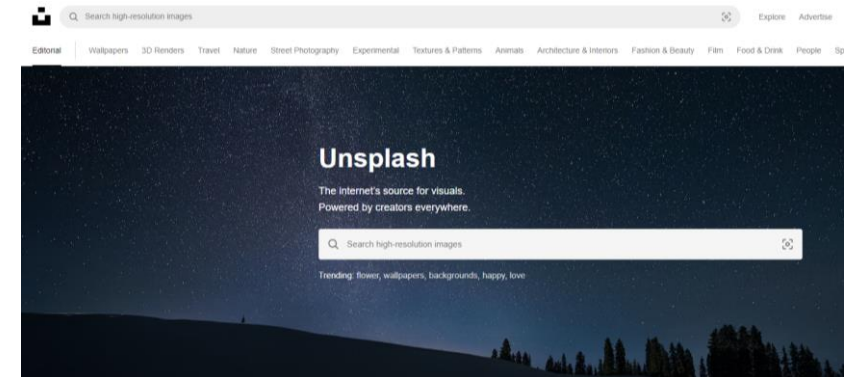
Search high-resolution images

Explore Advertise

Editorial Wallpapers 3D Renders Travel Nature Street Photography Experimental Textures & Patterns Animals Architecture & Interiors Fashion & Beauty Film Food & Drink People Sp

Unsplash

The internet's source for visuals.
Powered by creators everywhere.

Search high-resolution images

Trending: flower, wallpapers, backgrounds, happy, love